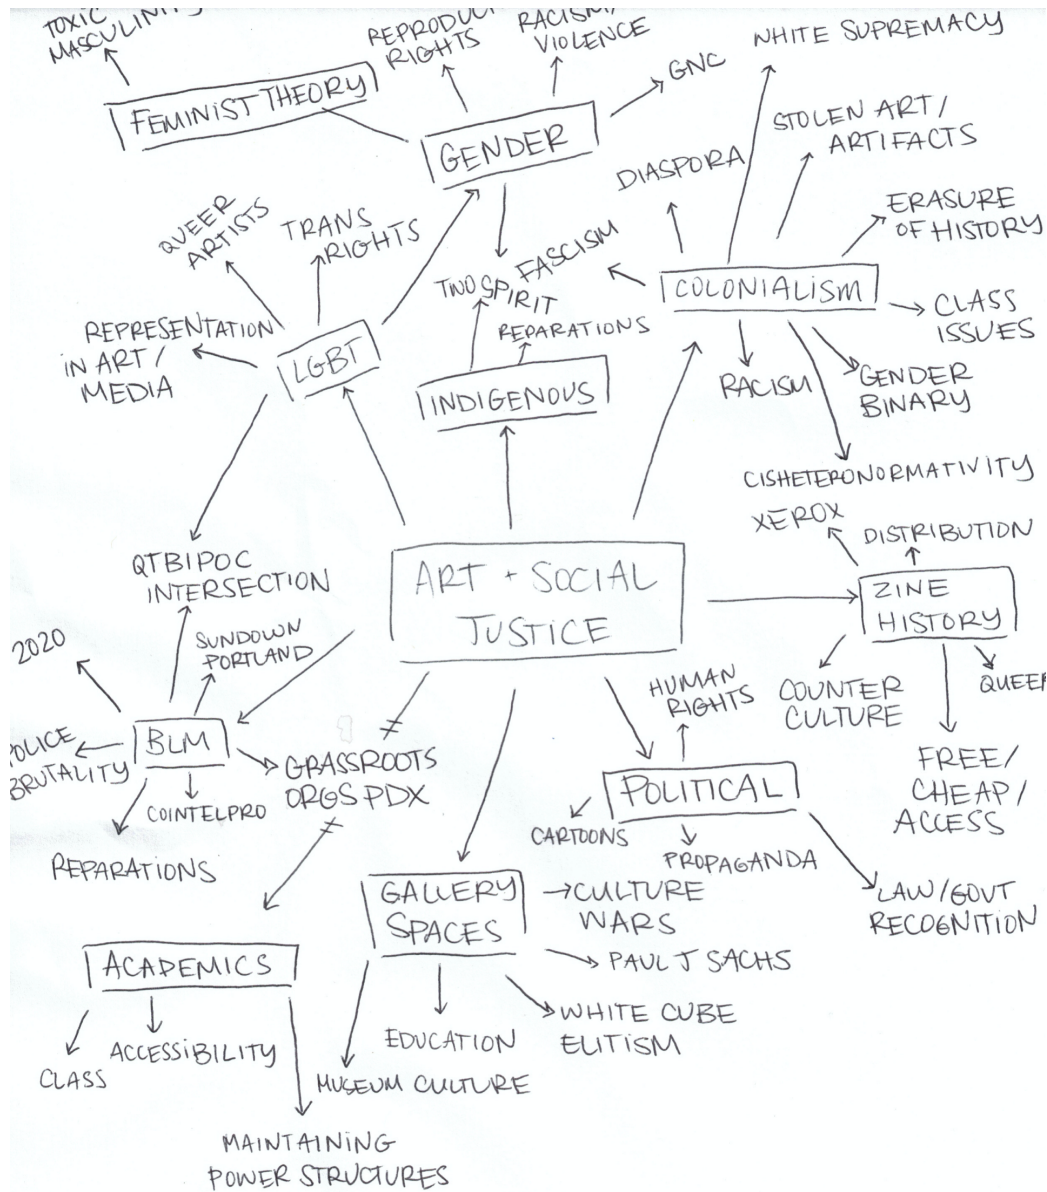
TOXIC MASCULIN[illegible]

REPRODU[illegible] RIGHTS

RACISM/ VIOLENCE

WHITE SUPREMACY

FEMINIST THEORY

GENDER

GNC

STOLEN ART/ ARTIFACTS

DIASPORA

ERASURE OF HISTORY

QUEER ARTISTS

TRANS RIGHTS

TWO SPIRIT

FASCISM

COLONIALISM

CLASS ISSUES

REPARATIONS

REPRESENTATION IN ART/ MEDIA

LGBT

INDIGENOUS

RACISM

GENDER BINARY

CISHETERONORMATIVITY

XEROX

DISTRIBUTION

QTBIPOC INTERSECTION

ART + SOCIAL JUSTICE

ZINE HISTORY

2020

SUNDOWN PORTLAND

COUNTER CULTURE

QUEE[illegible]

HUMAN RIGHTS

POLICE BRUTALITY

BLM

GRASSROOTS ORGS PDX

FREE/ CHEAP/ ACCESS

COINTELPRO

POLITICAL

CARTOONS

PROPAGANDA

REPARATIONS

LAW/GOVT RECOGNITION

GALLERY SPACES

CULTURE WARS

PAUL J SACHS

ACADEMICS

ACCESSIBILITY

EDUCATION

WHITE CUBE ELITISM

CLASS

MUSEUM CULTURE

MAINTAINING POWER STRUCTURES